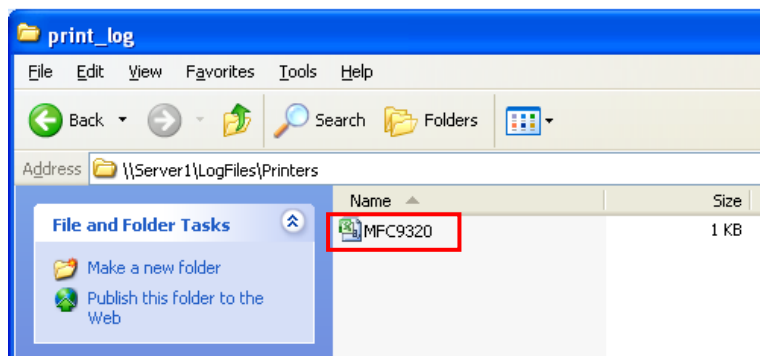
print_log

File Edit View Favorites Tools Help

Back Search Folders

Address \\Server1\LogFiles\Printers

File and Folder Tasks

Make a new folder

Publish this folder to the Web

| Name | Size |
|---|---|
| MFC9320 | 1 KB |